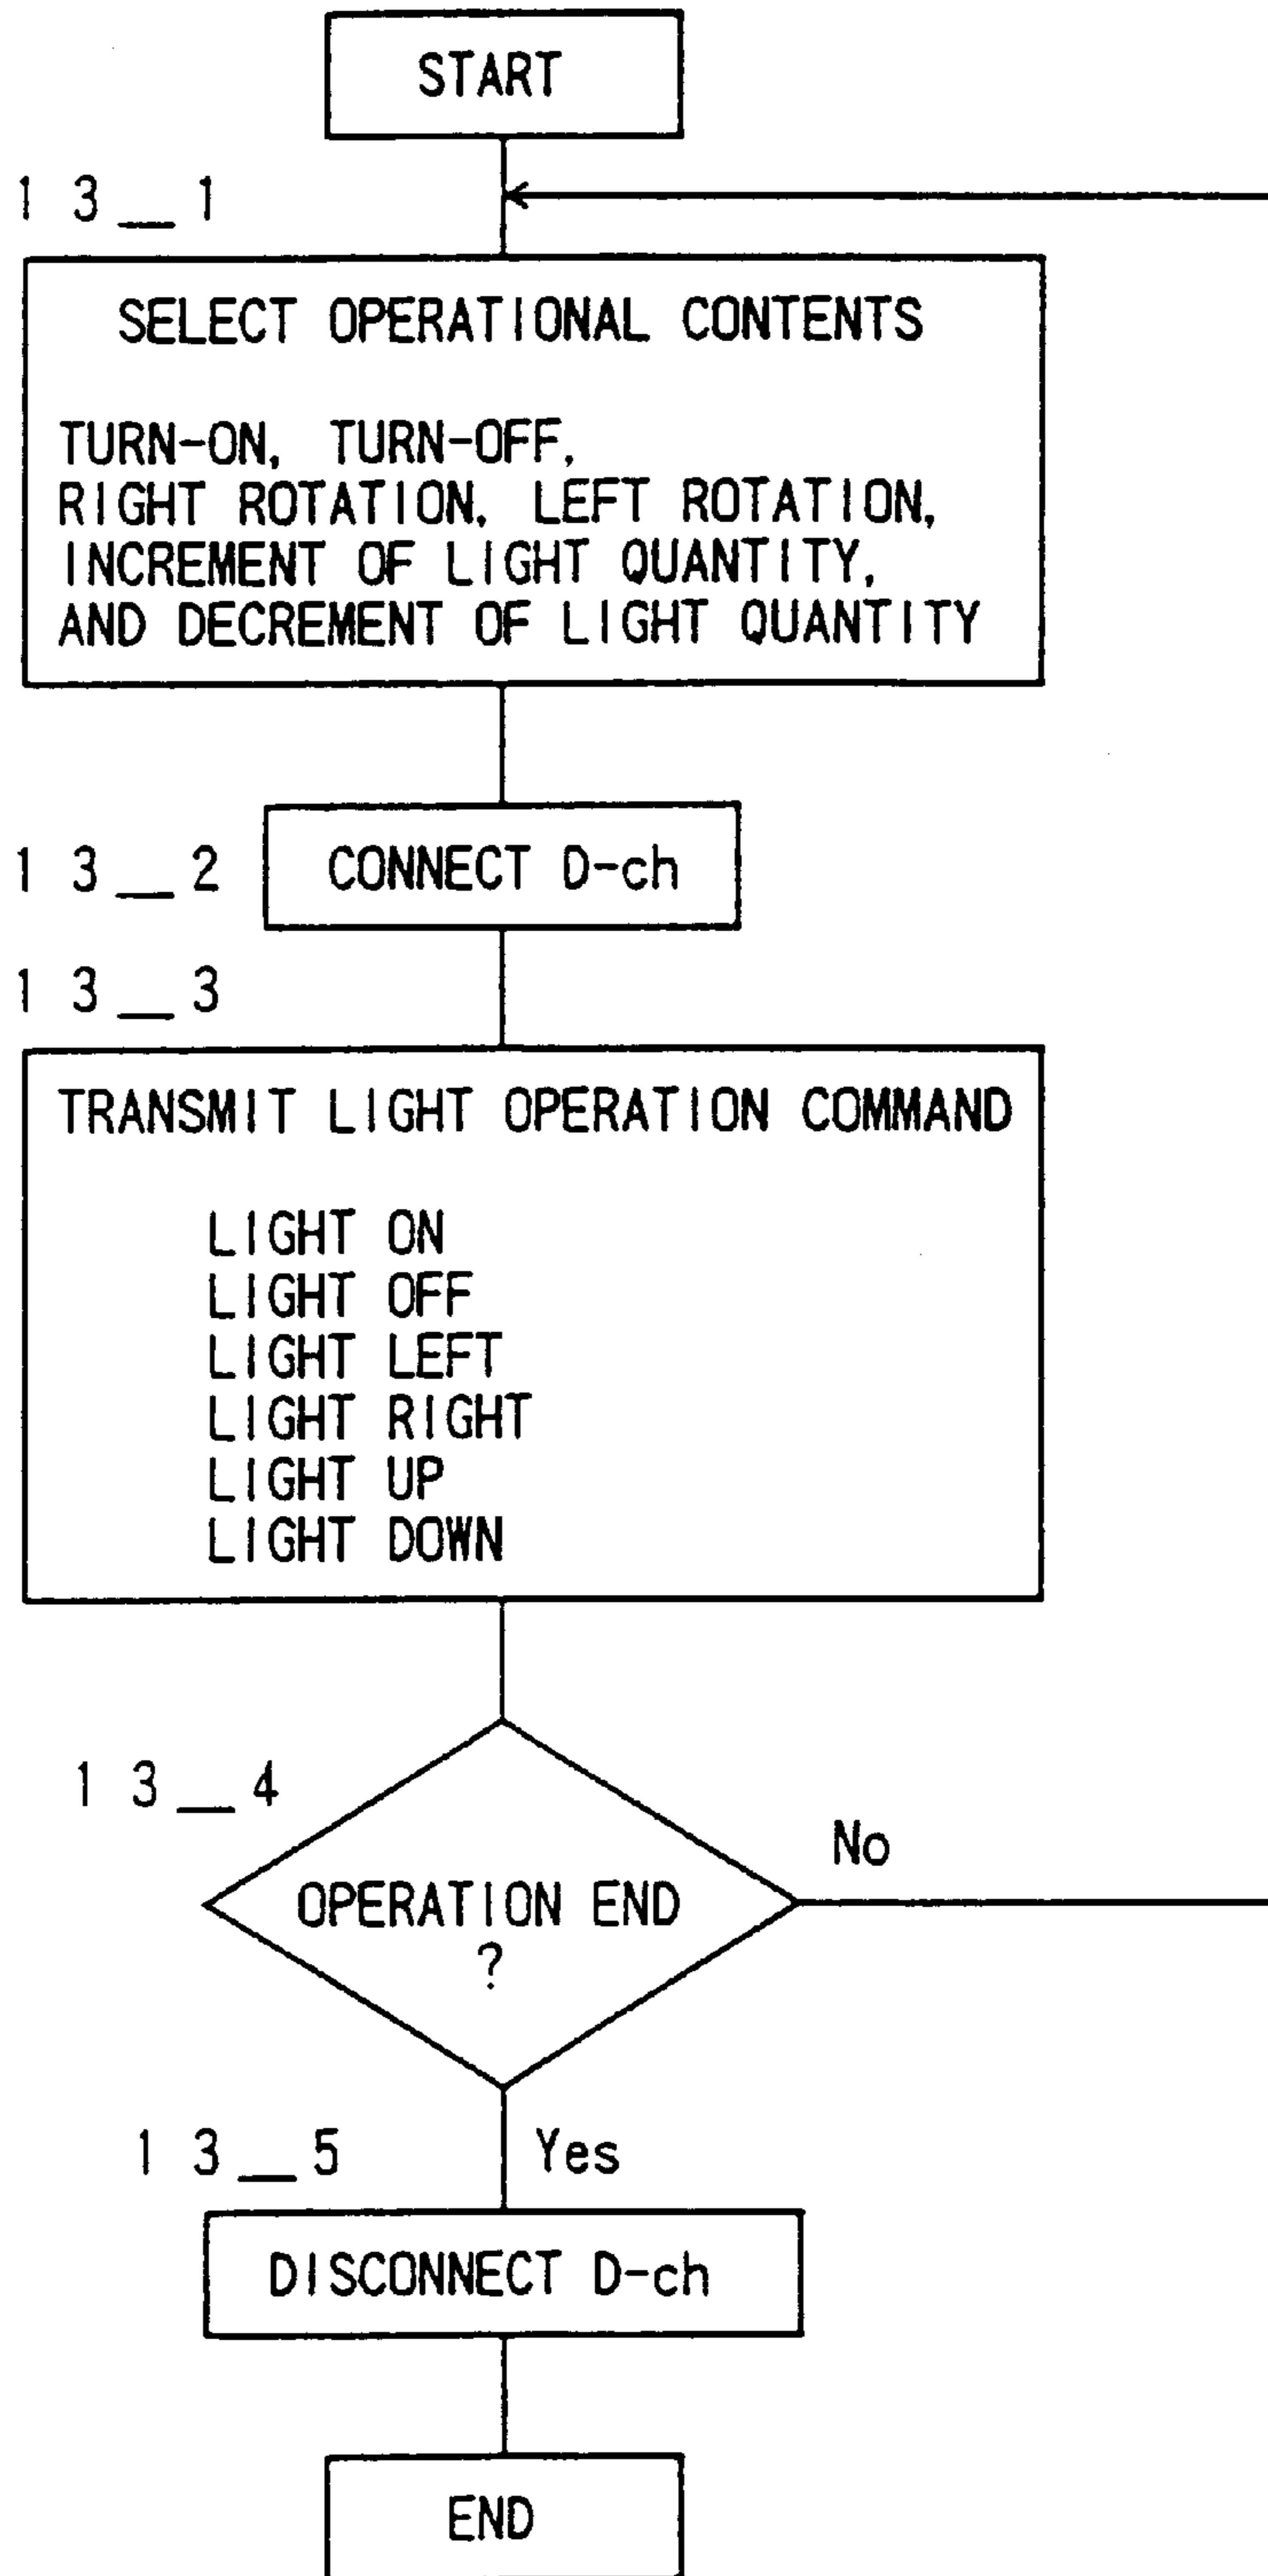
START

13_1

SELECT OPERATIONAL CONTENTS

TURN-ON, TURN-OFF, RIGHT ROTATION, LEFT ROTATION, INCREMENT OF LIGHT QUANTITY, AND DECREMENT OF LIGHT QUANTITY

13_2

CONNECT D-ch

13_3

TRANSMIT LIGHT OPERATION COMMAND

LIGHT ON
LIGHT OFF
LIGHT LEFT
LIGHT RIGHT
LIGHT UP
LIGHT DOWN

13_4

OPERATION END ?

No

13_5

Yes

DISCONNECT D-ch

END